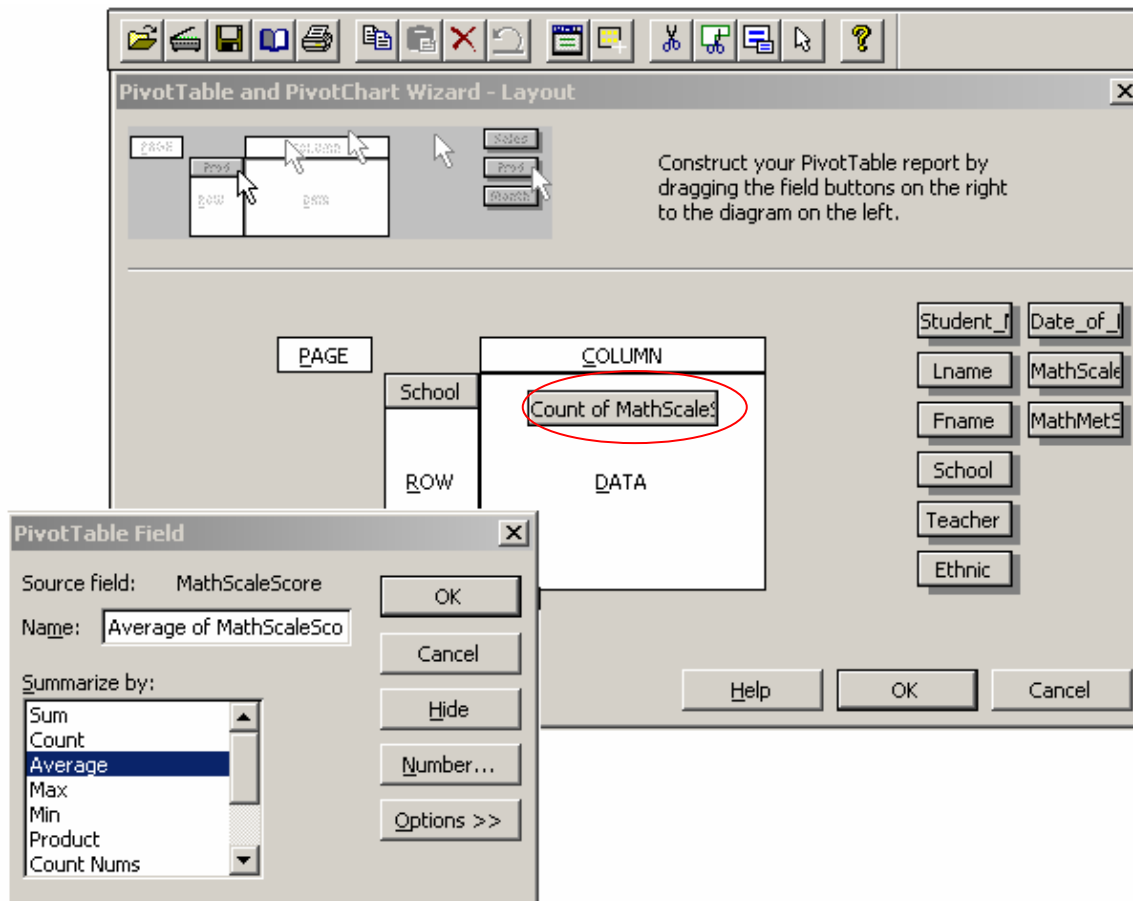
PivotTable and PivotChart Wizard - Layout

PAGE
COLUMN
Prod
ROW
DATA
Sales
Prod
Month

Construct your PivotTable report by dragging the field buttons on the right to the diagram on the left.

PAGE
COLUMN
School
Count of MathScaleS
ROW
DATA

Student_I
Date_of_I
Lname
MathScale
Fname
MathMetS
School
Teacher
Ethnic

Help
OK
Cancel

PivotTable Field

Source field: MathScaleScore
Name: Average of MathScaleSco

Summarize by:
Sum
Count
Average
Max
Min
Product
Count Nums

OK
Cancel
Hide
Number...
Options >>